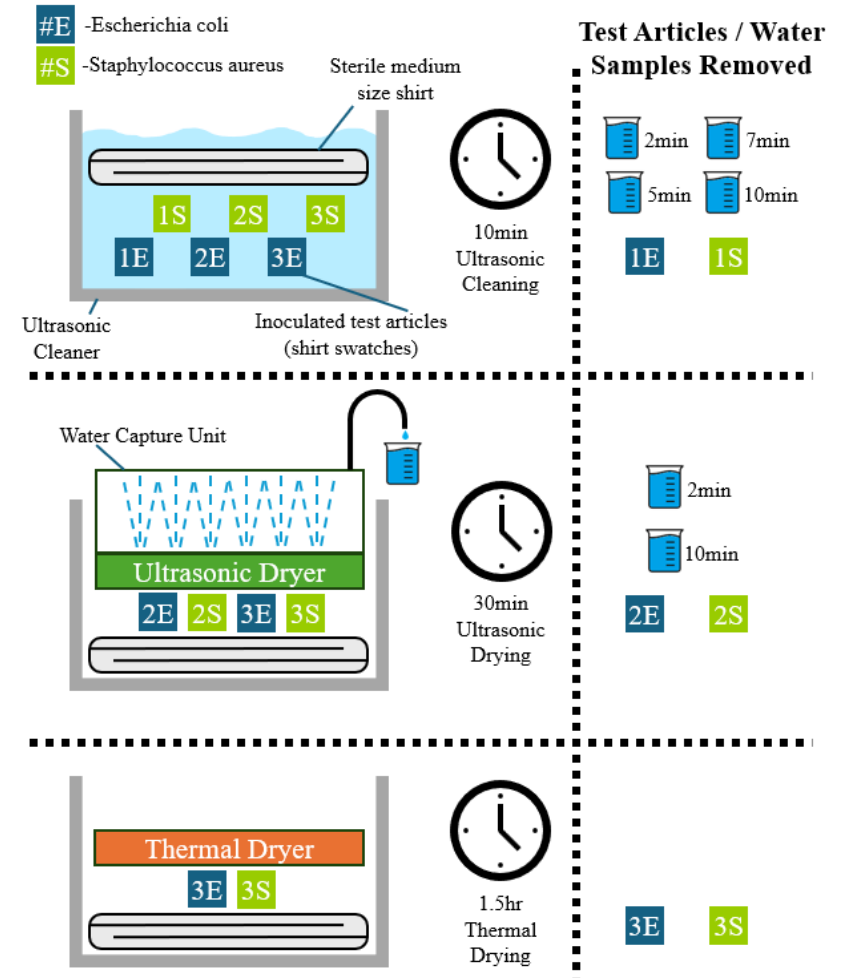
#E -Escherichia coli

#S -Staphylococcus aureus

Test Articles / Water Samples Removed

Sterile medium size shirt

1S 2S 3S

1E 2E 3E

Ultrasonic Cleaner

Inoculated test articles (shirt swatches)

10min Ultrasonic Cleaning

2min 7min

5min 10min

1E 1S

Water Capture Unit

Ultrasonic Dryer

2E 2S 3E 3S

30min Ultrasonic Drying

2min

10min

2E 2S

Thermal Dryer

3E 3S

1.5hr Thermal Drying

3E 3S